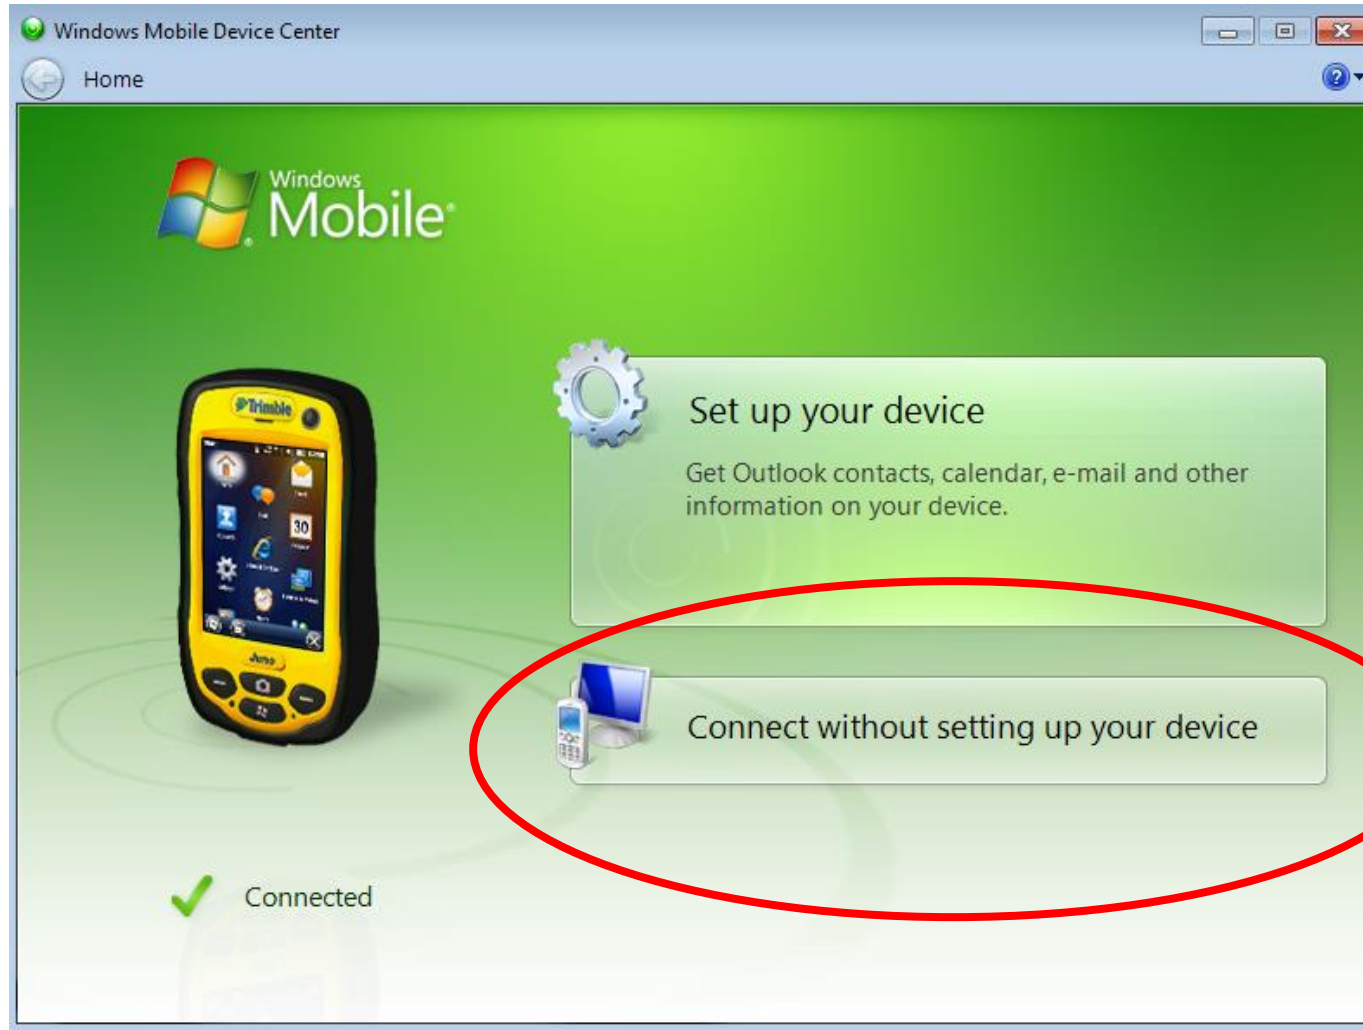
Windows Mobile Device Center

Home

Windows Mobile

Trimble

30

Juno

Set up your device

Get Outlook contacts, calendar, e-mail and other information on your device.

Connect without setting up your device

Connected